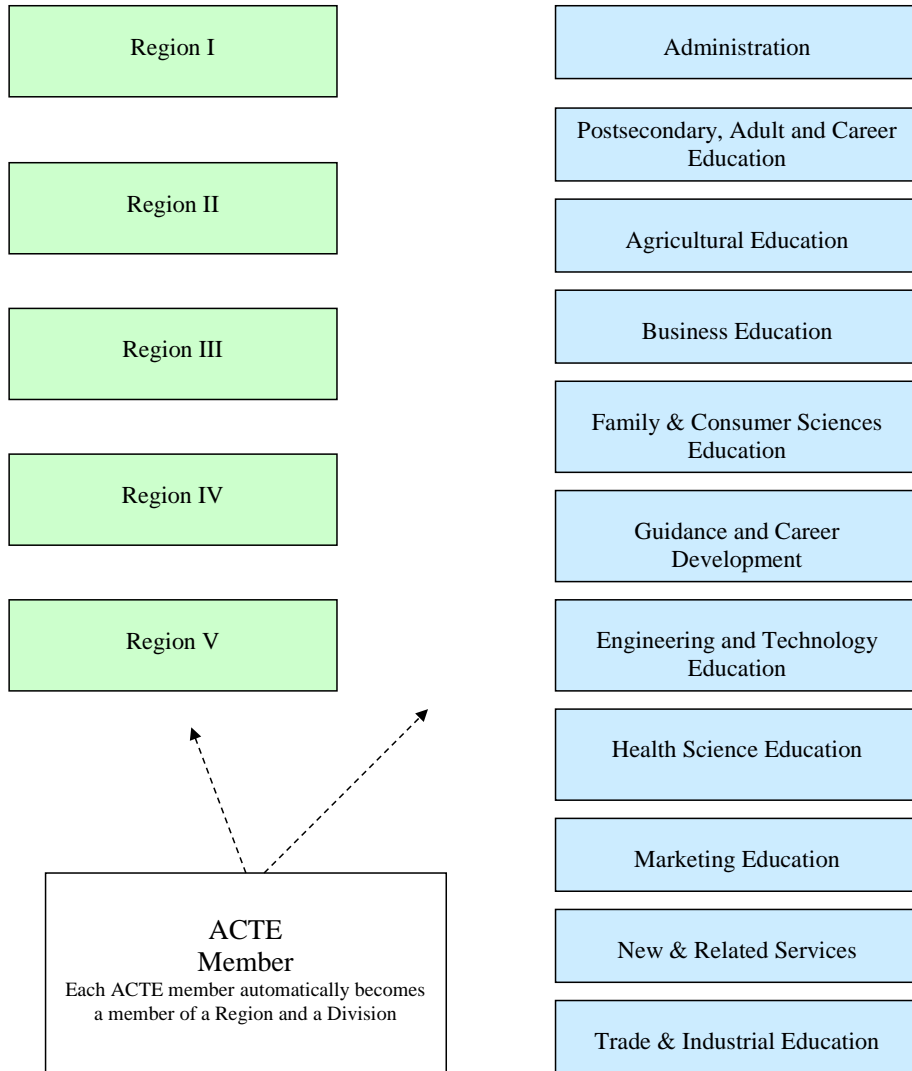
Region I

Region II

Region III

Region IV

Region V

Administration

Postsecondary, Adult and Career Education

Agricultural Education

Business Education

Family & Consumer Sciences Education

Guidance and Career Development

Engineering and Technology Education

Health Science Education

Marketing Education

New & Related Services

Trade & Industrial Education

ACTE
Member
Each ACTE member automatically becomes a member of a Region and a Division